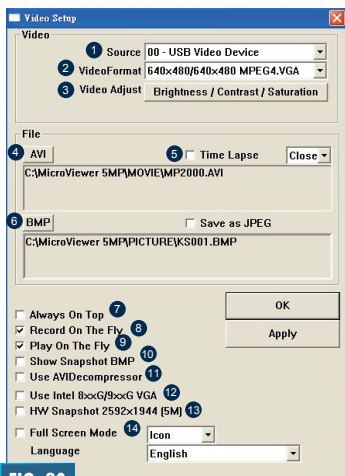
Video Setup

Video

1 Source 00 - USB Video Device

2 VideoFormat 640x480/640x480 MPEG4.VGA

3 Video Adjust Brightness / Contrast / Saturation

File

4 AVI

5 Time Lapse Close

C:\MicroViewer 5MP\MOVIE\MP2000.AVI

6 BMP

Save as JPEG

C:\MicroViewer 5MP\PICTURE\KS001.BMP

Always On Top 7

Record On The Fly 8

Play On The Fly 9

Show Snapshot BMP 10

Use AVIDecompressor 11

Use Intel 8xxG/9xxG VGA 12

HW Snapshot 2592x1944 (5M) 13

Full Screen Mode 14 Icon

Language English

OK

Apply

FIG. 20